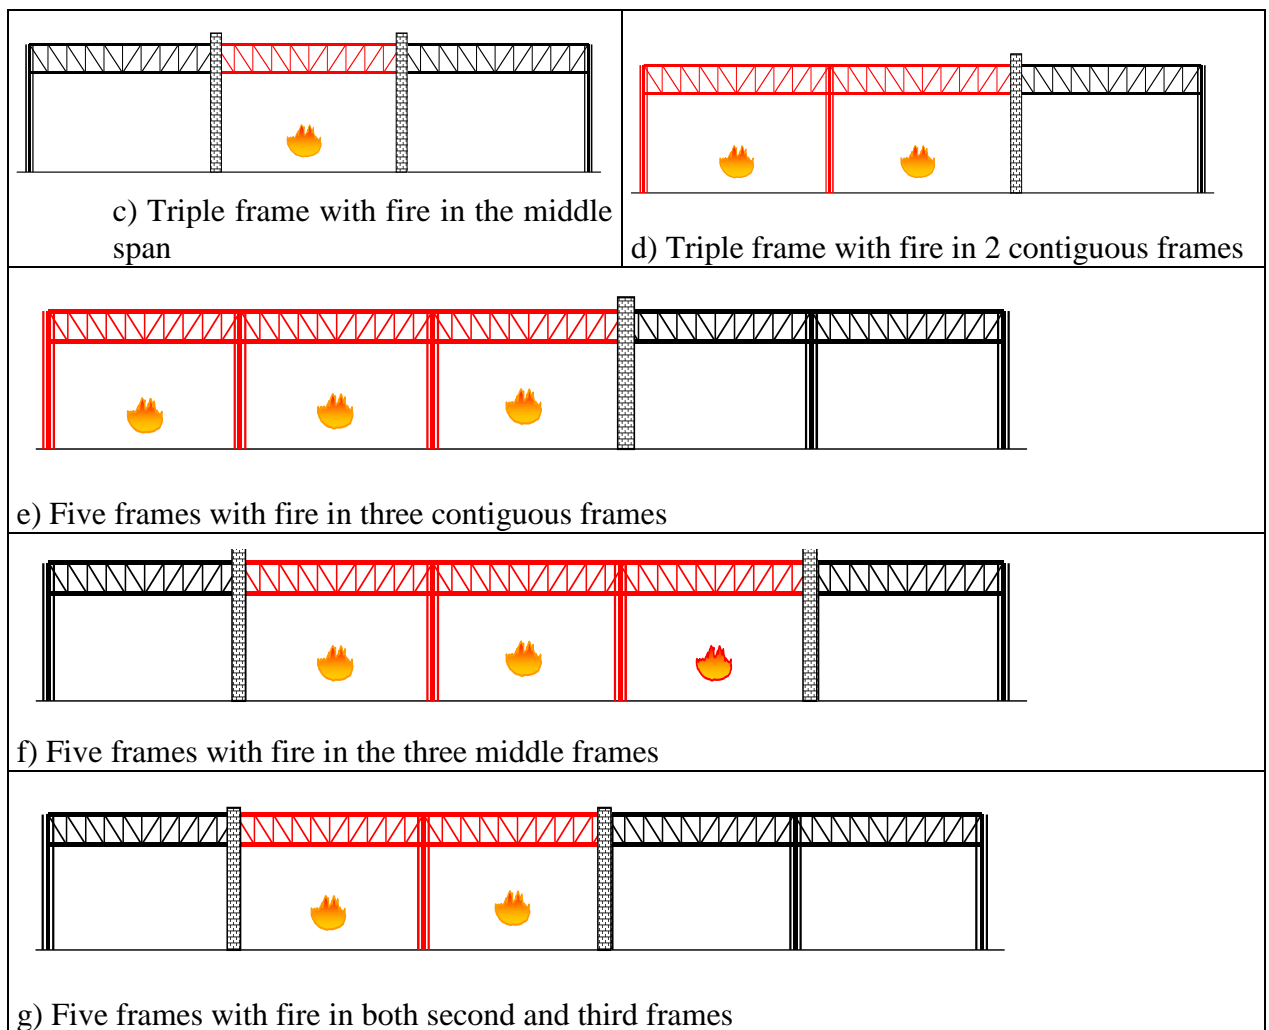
| c) Triple frame with fire in the middle span | d) Triple frame with fire in 2 contiguous frames |
|---|---|

e) Five frames with fire in three contiguous frames

f) Five frames with fire in the three middle frames

g) Five frames with fire in both second and third frames